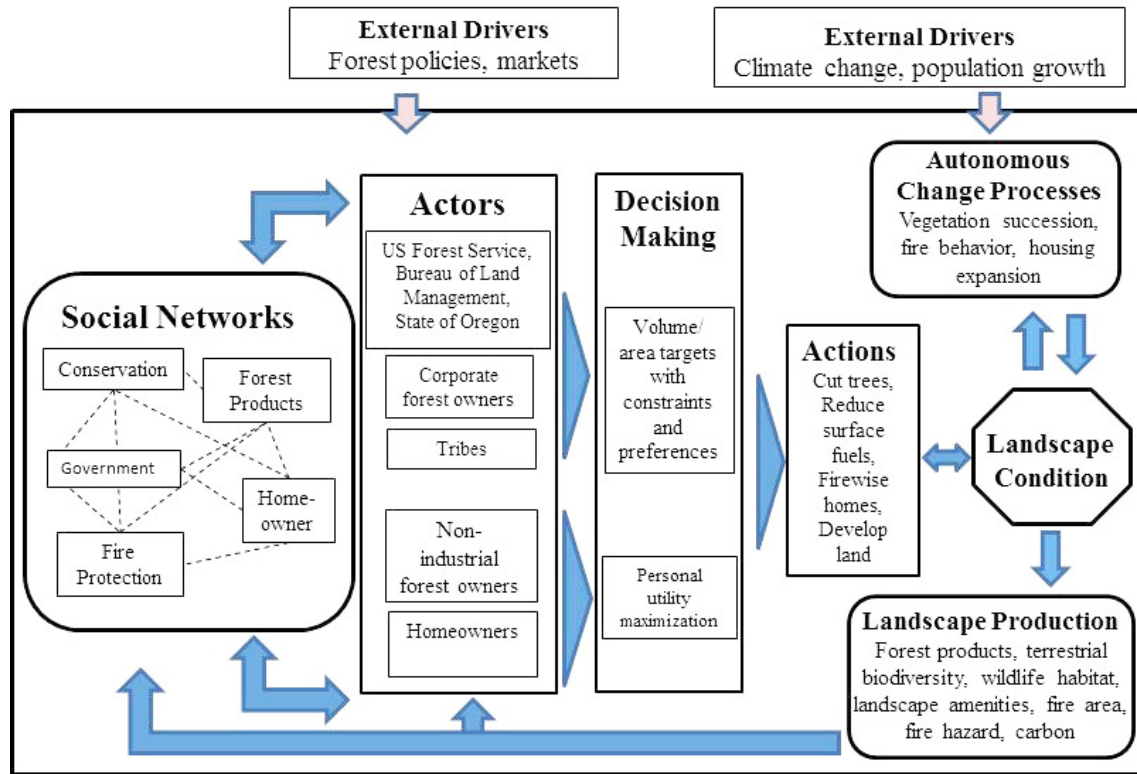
External Drivers
Forest policies, markets

External Drivers
Climate change, population growth

Social Networks

Conservation

Forest Products

Government

Home-owner

Fire Protection

Actors

US Forest Service, Bureau of Land Management, State of Oregon

Corporate forest owners

Tribes

Non-industrial forest owners

Homeowners

Decision Making

Volume/ area targets with constraints and preferences

Personal utility maximization

Actions
Cut trees, Reduce surface fuels, Firewise homes, Develop land

Autonomous Change Processes
Vegetation succession, fire behavior, housing expansion

Landscape Condition

Landscape Production
Forest products, terrestrial biodiversity, wildlife habitat, landscape amenities, fire area, fire hazard, carbon